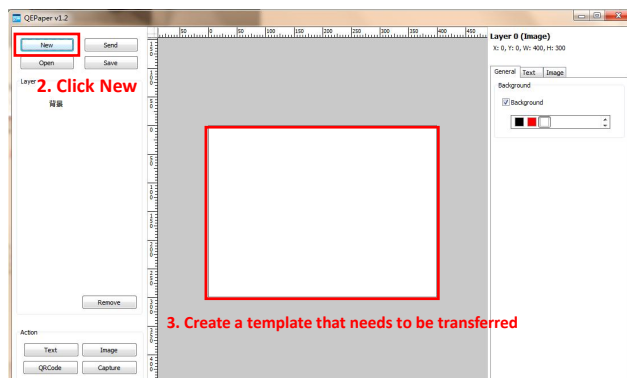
QEPaper v1.2

New
Send
Open
Save
Layer
2. Click New
背景

Remove

Action
Text
Image
QRCode
Capture

50 0 50 100 150 200 250 300 350 400 450

3. Create a template that needs to be transferred

Layer 0 (Image)
X: 0, Y: 0, W: 400, H: 300

General
Text
Image
Background
Background